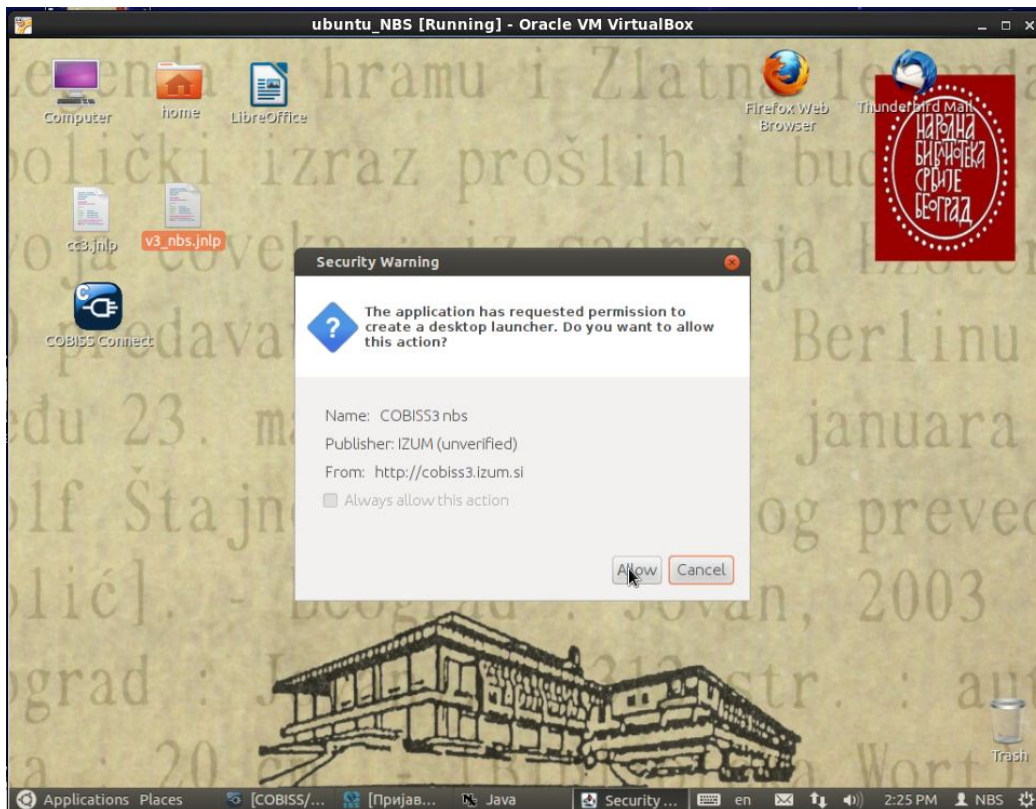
ubuntu_NBS [Running] - Oracle VM VirtualBox

Computer

home

LibreOffice

Firefox Web Browser

Thunderbird Mail

НАРОДНА БИБЛИОТЕКА СРБИЈЕ БЕОГРАД

cc3.jnlp

v3_nbs.jnlp

COBISS Connect

Security Warning

The application has requested permission to create a desktop launcher. Do you want to allow this action?

Name: COBISS3 nbs
Publisher: IZUM (unverified)
From: http://cobiss3.izum.si

Always allow this action

Allow

Cancel

Trash

Applications Places [COBISS/... [Пријав... Java Security ... en 2:25 PM NBS